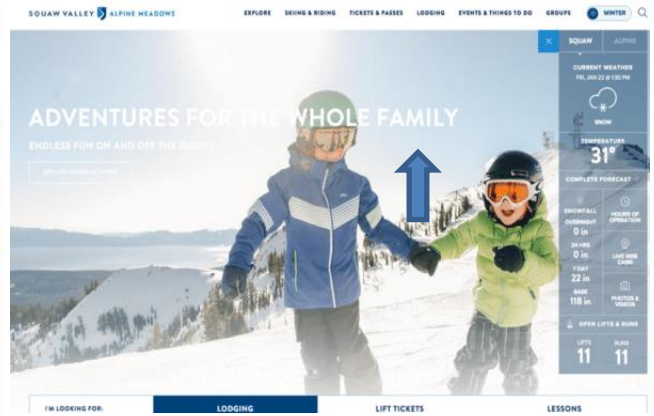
SQUAW VALLEY ALPINE MEADOWS

EXPLORE SKIING & RIDING TICKETS & PASSES LODGING EVENTS & THINGS TO DO GROUPS WINTER

× SQUAW ALPINE

CURRENT WEATHER
FRI, JAN 22 @ 1:30 PM

SNOW

TEMPERATURE
31°

COMPLETE FORECAST +

SNOWFALL
OVERNIGHT
0 in
24 HRS
0 in
7 DAY
22 in
BASE
118 in

HOURS OF OPERATION

LIVE WEB CAMS

PHOTOS & VIDEOS

OPEN LIFTS & RUNS

LIFTS
11
RUNS
11

ADVENTURES FOR THE WHOLE FAMILY

ENDLESS FUN ON AND OFF THE SLOPES

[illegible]

I'M LOOKING FOR:

LODGING

LIFT TICKETS

LESSONS